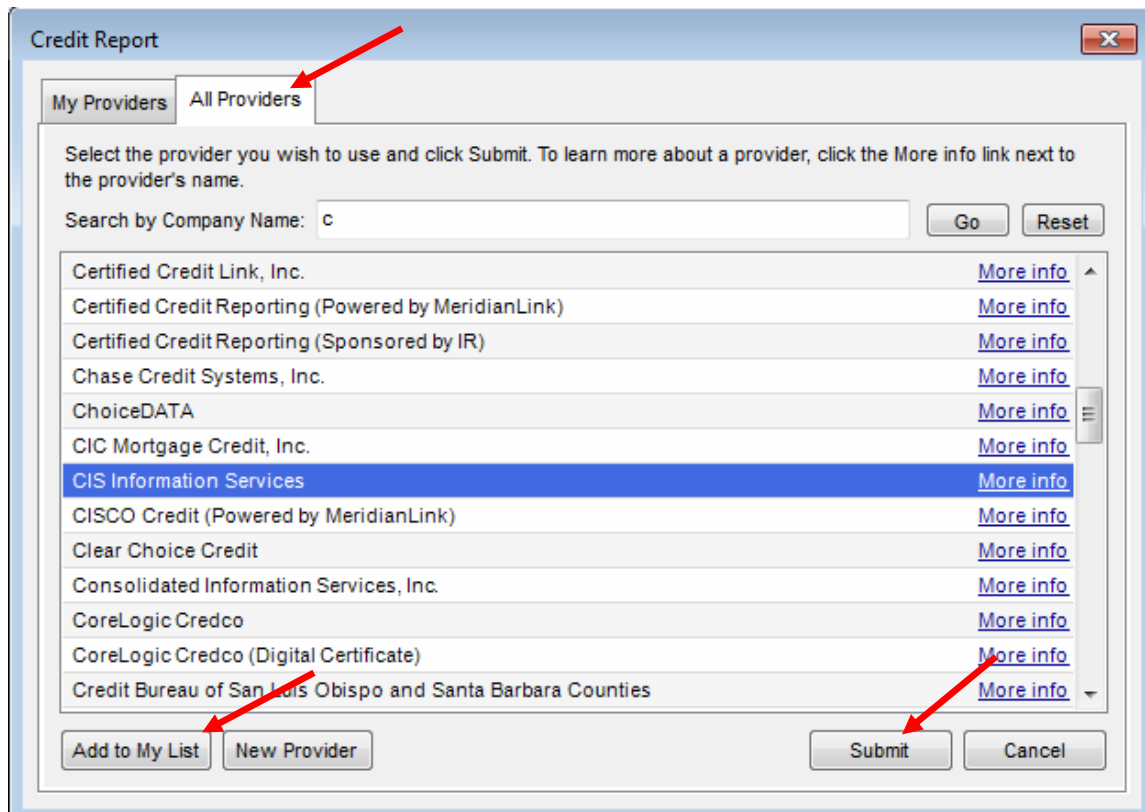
Credit Report

My Providers | All Providers

Select the provider you wish to use and click Submit. To learn more about a provider, click the More info link next to the provider's name.

Search by Company Name: c

Go | Reset

| | |
|---|---|
| Certified Credit Link, Inc. | More info |
| Certified Credit Reporting (Powered by MeridianLink) | More info |
| Certified Credit Reporting (Sponsored by IR) | More info |
| Chase Credit Systems, Inc. | More info |
| ChoiceDATA | More info |
| CIC Mortgage Credit, Inc. | More info |
| CIS Information Services | More info |
| CISCO Credit (Powered by MeridianLink) | More info |
| Clear Choice Credit | More info |
| Consolidated Information Services, Inc. | More info |
| CoreLogic Credco | More info |
| CoreLogic Credco (Digital Certificate) | More info |
| Credit Bureau of San Luis Obispo and Santa Barbara Counties | More info |

Add to My List | New Provider | Submit | Cancel